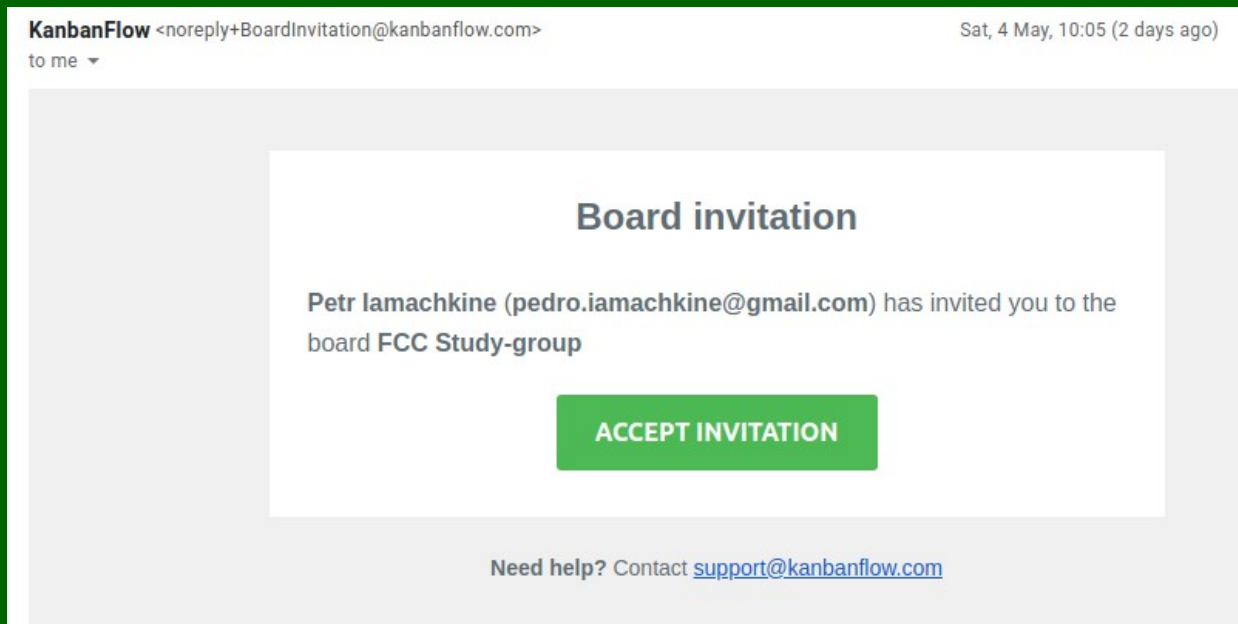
KanbanFlow <noreply+BoardInvitation@kanbanflow.com>
Sat, 4 May, 10:05 (2 days ago)
to me

Board invitation

Petr Iamachkine (pedro.iamachkine@gmail.com) has invited you to the board FCC Study-group

ACCEPT INVITATION

Need help? Contact support@kanbanflow.com